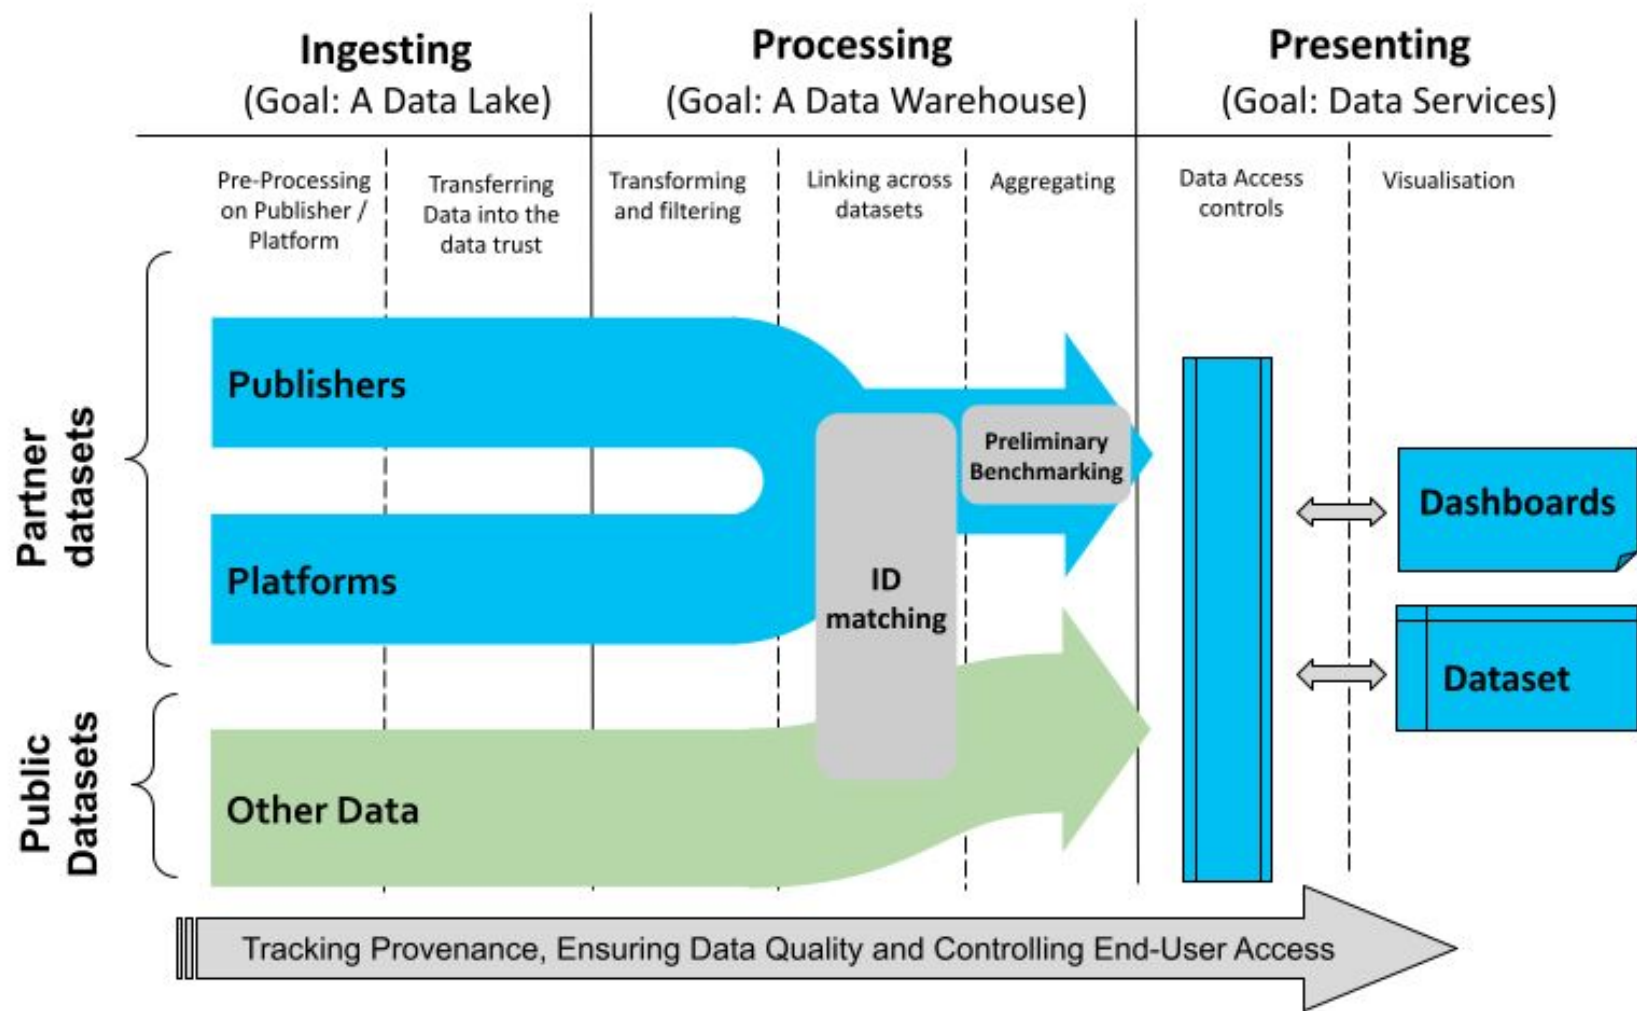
Ingesting
(Goal: A Data Lake)

Processing
(Goal: A Data Warehouse)

Presenting
(Goal: Data Services)

Pre-Processing on Publisher / Platform

Transferring Data into the data trust

Transforming and filtering

Linking across datasets

Aggregating

Data Access controls

Visualisation

Partner datasets

Publishers

Platforms

Public Datasets

Other Data

ID matching

Preliminary Benchmarking

Dashboards

Dataset

Tracking Provenance, Ensuring Data Quality and Controlling End-User Access